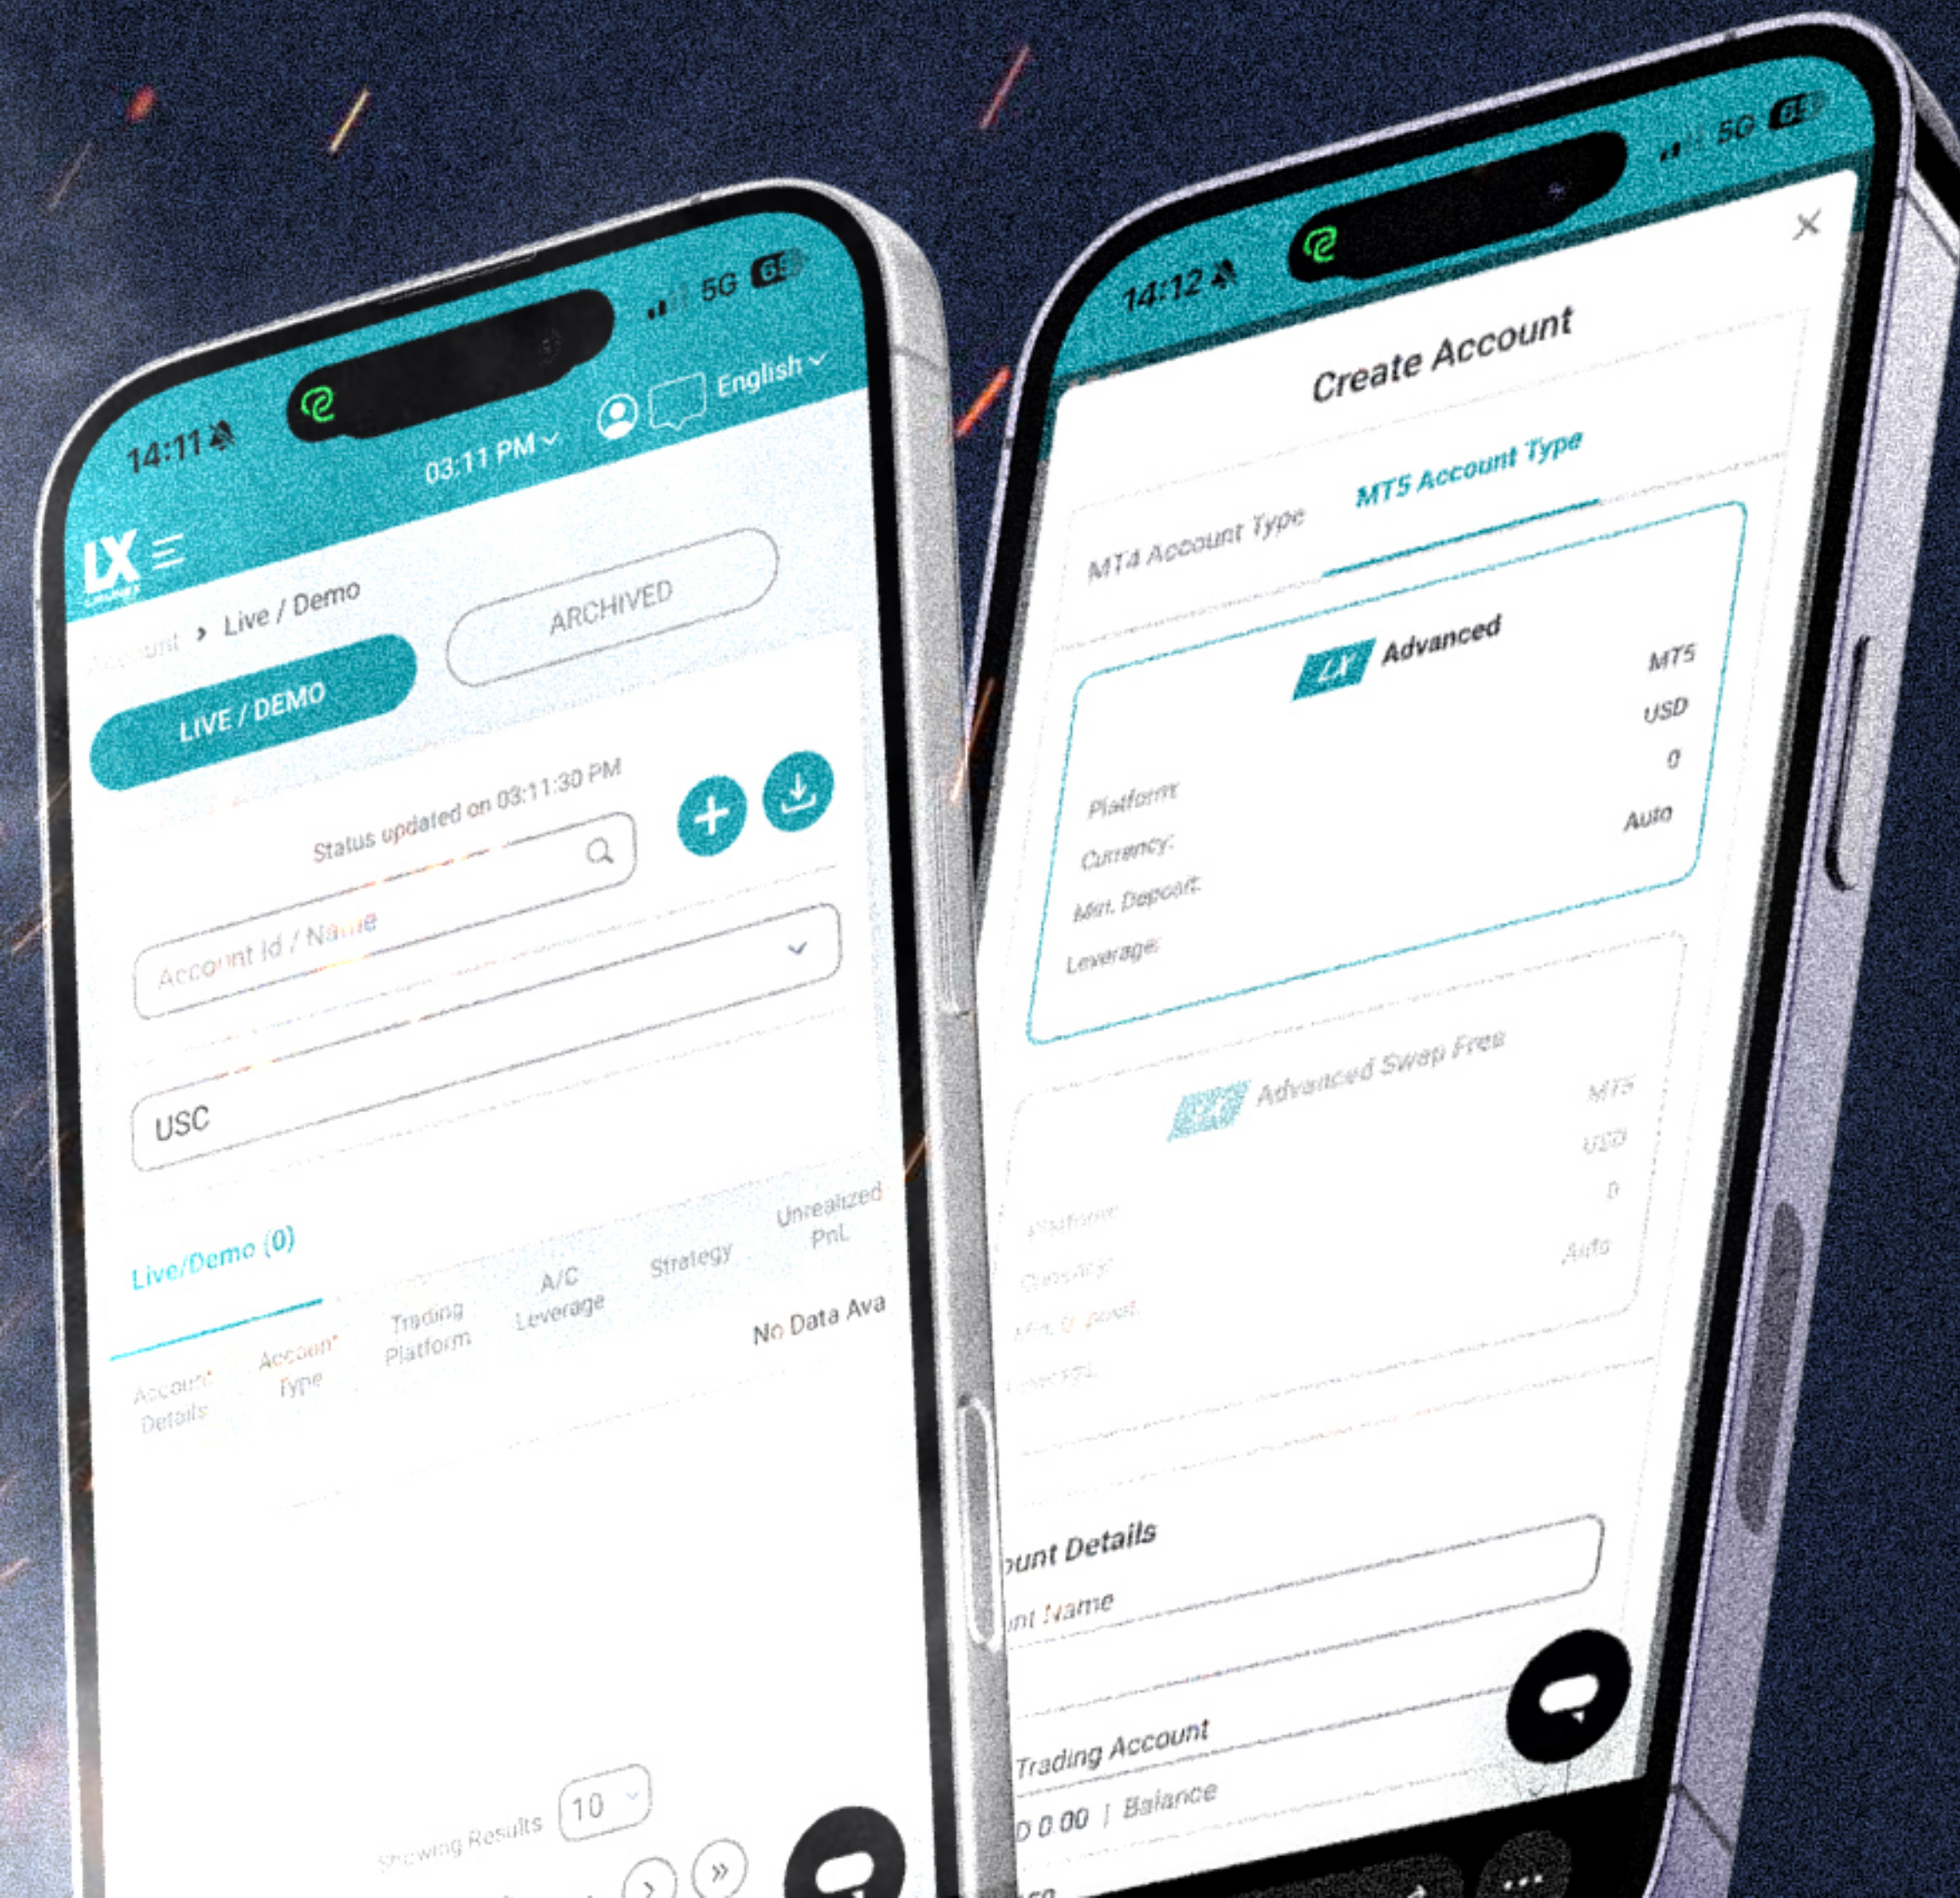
14:11 5G 65

03:11 PM English

LX

Account > Live / Demo

LIVE / DEMO

ARCHIVED

Status updated on 03:11:30 PM

Account Id / Name

USC

Live/Demo (0)

Account Details

Account Type

Trading Platform

A/C Leverage

Strategy

Unrealized PnL

No Data Ava

Showing Results 10

14:12 5G 65

Create Account

MT4 Account Type

MT5 Account Type

LX Advanced

Platform: MT5

Currency: USD

Min. Deposit: 0

Leverage: Auto

LX Advanced Swap Free

Platform: MT5

Currency: USD

Min. Deposit: 0

Leverage: Auto

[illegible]unt Details

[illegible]nt Name

Trading Account

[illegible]D 0.00 | Balance